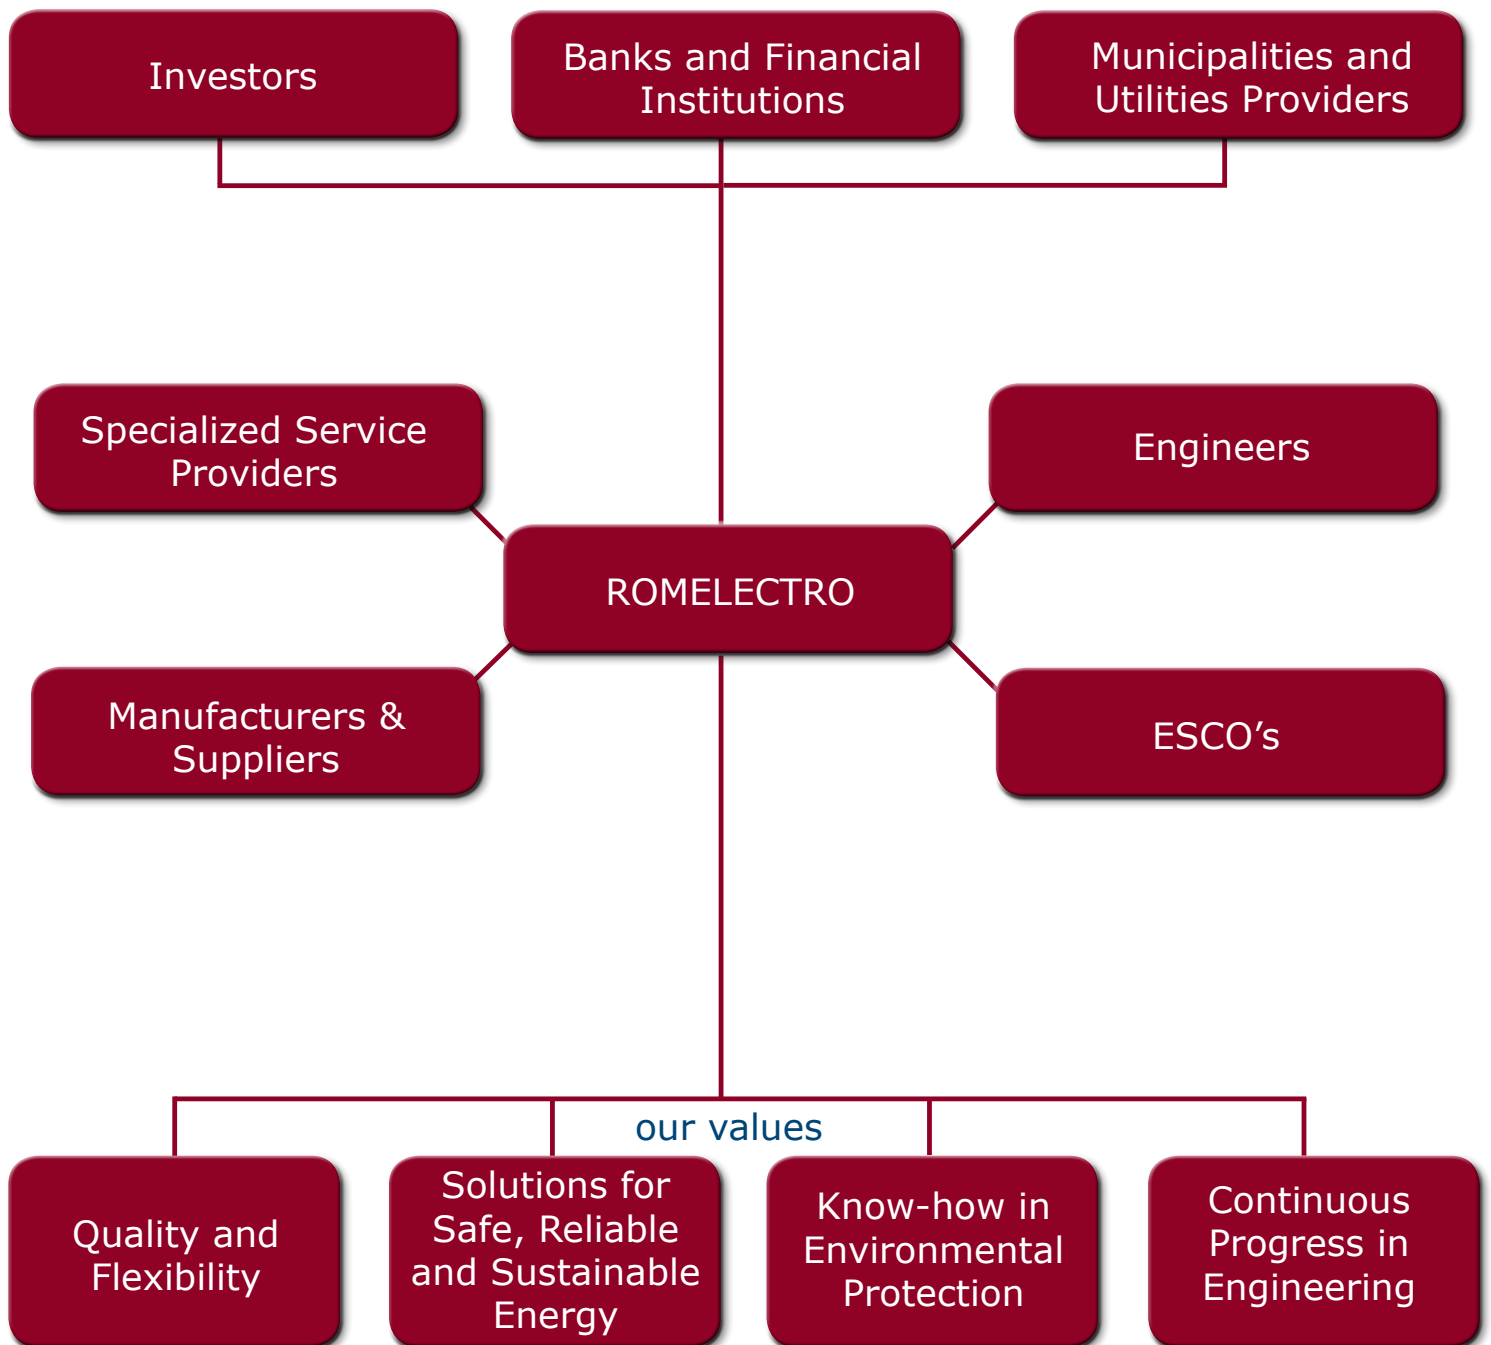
Investors

Banks and Financial Institutions

Municipalities and Utilities Providers

Specialized Service Providers

Engineers

ROMELECTRO

Manufacturers & Suppliers

ESCO’s

our values

Quality and Flexibility

Solutions for Safe, Reliable and Sustainable Energy

Know-how in Environmental Protection

Continuous Progress in Engineering